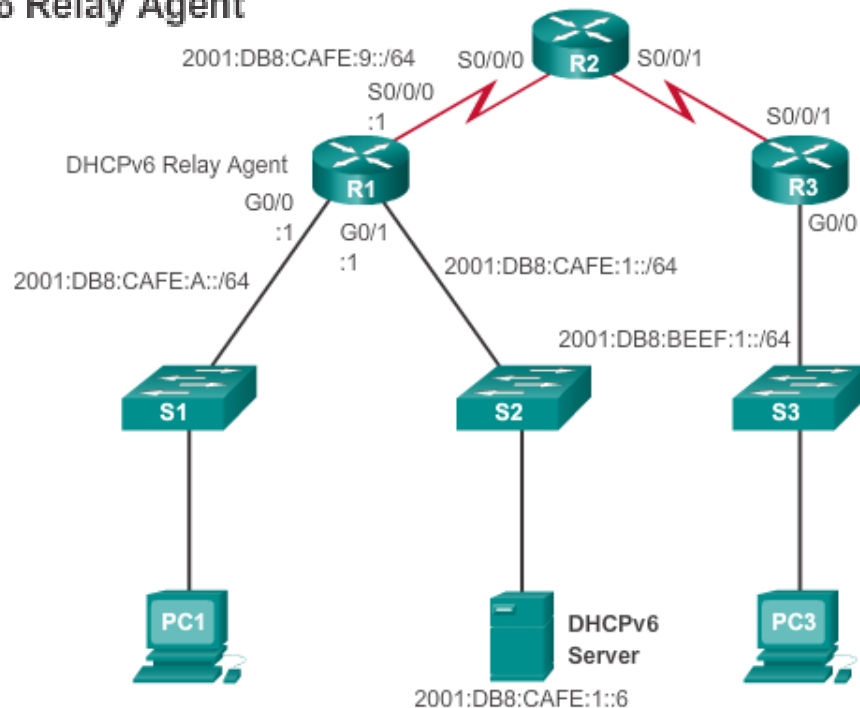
6 Relay Agent

2001:DB8:CAFE:9::/64
S0/0/0
R2
S0/0/1
S0/0/0
:1
S0/0/1
DHCPv6 Relay Agent
R1
R3
G0/0
:1
G0/1
:1
G0/0
2001:DB8:CAFE:A::/64
2001:DB8:CAFE:1::/64
2001:DB8:BEEF:1::/64
S1
S2
S3
PC1
DHCPv6 Server
PC3
2001:DB8:CAFE:1::6